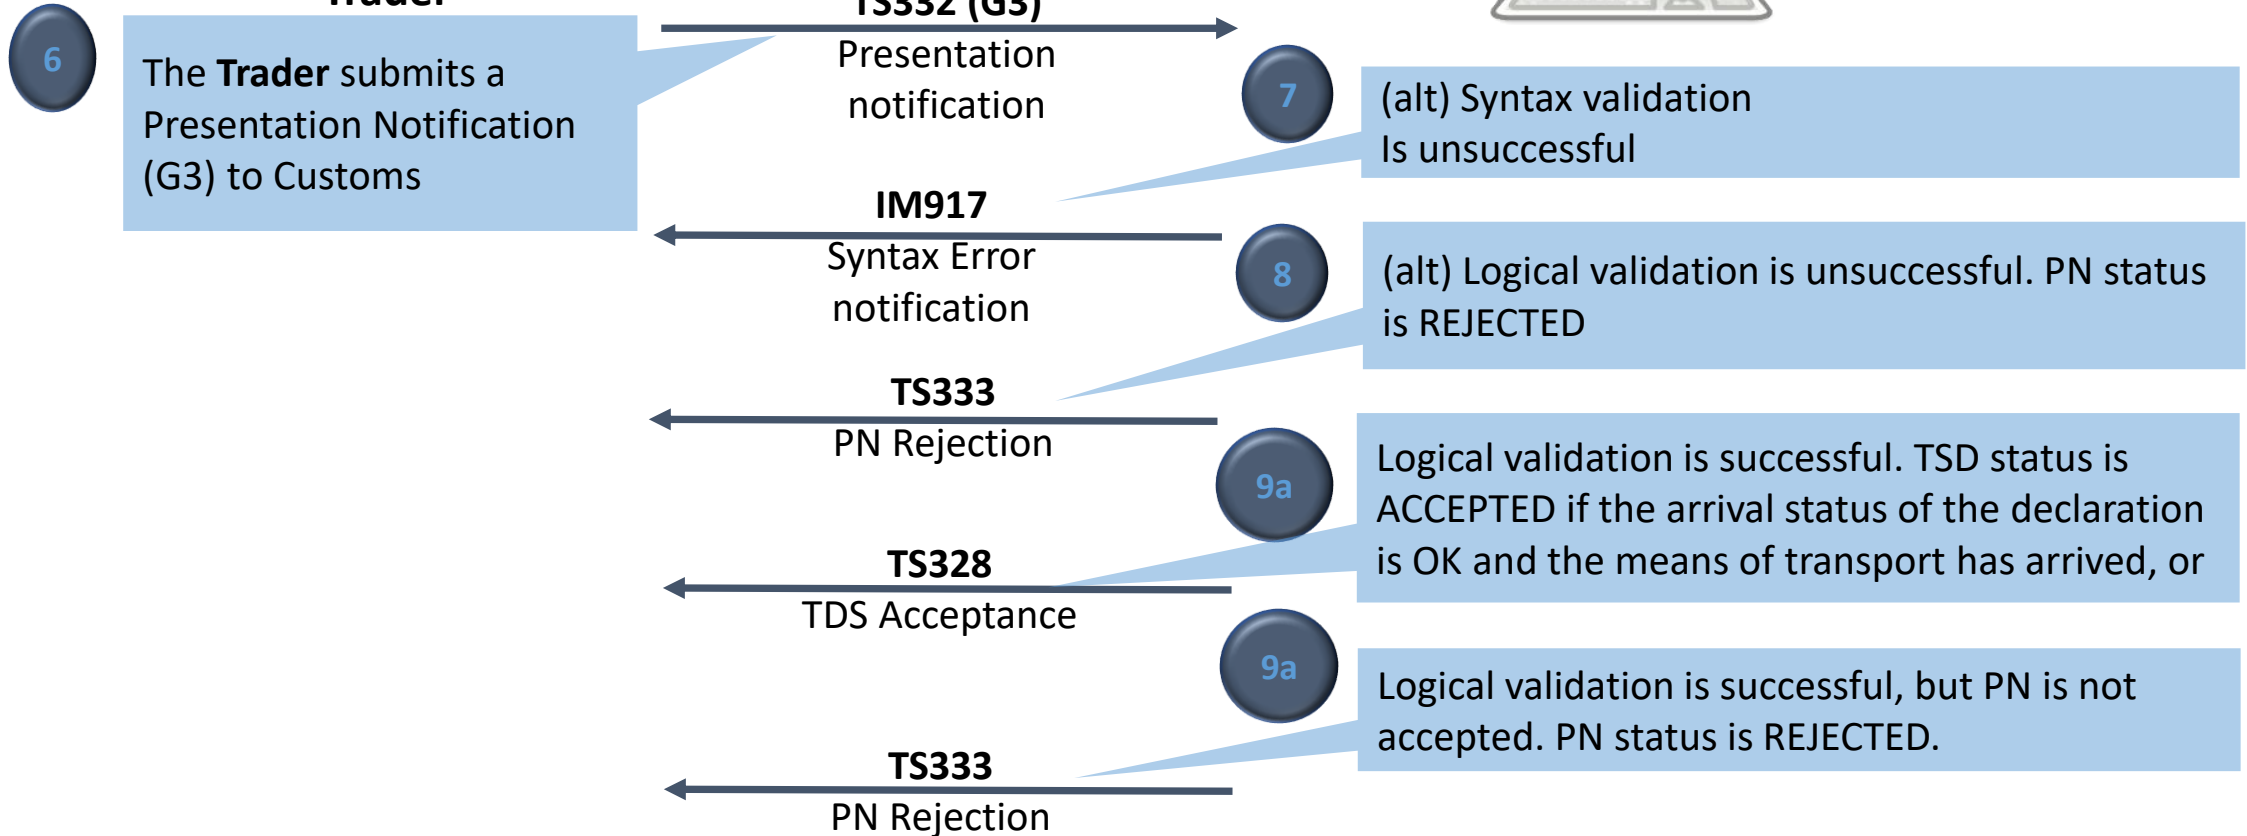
6

The **Trader** submits a Presentation Notification (G3) to Customs

TS332 (G3)
Presentation notification

7

(alt) Syntax validation
Is unsuccessful

IM917
Syntax Error notification

8

(alt) Logical validation is unsuccessful. PN status is REJECTED

TS333
PN Rejection

9a

Logical validation is successful. TSD status is ACCEPTED if the arrival status of the declaration is OK and the means of transport has arrived, or

TS328
TDS Acceptance

9a

Logical validation is successful, but PN is not accepted. PN status is REJECTED.

TS333
PN Rejection